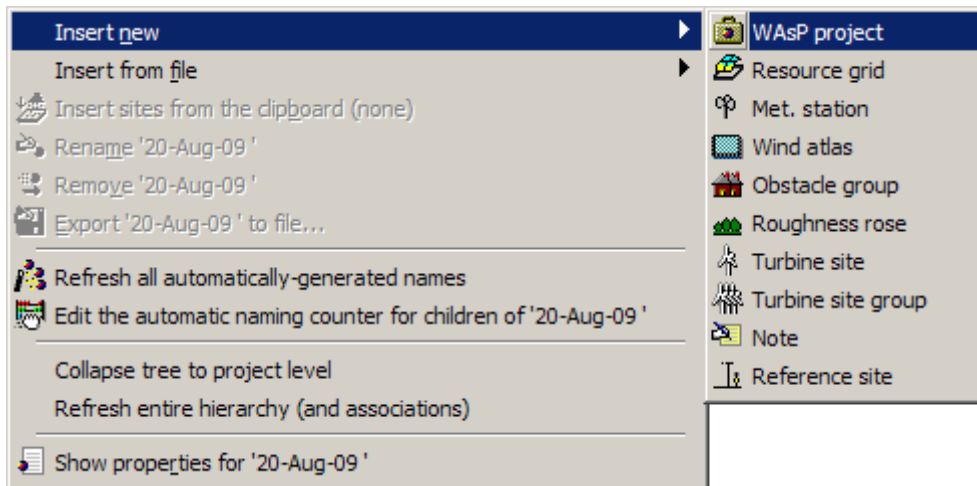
Insert new
Insert from file
Insert sites from the clipboard (none)
Rename '20-Aug-09 '
Remove '20-Aug-09 '
Export '20-Aug-09 ' to file...
Refresh all automatically-generated names
Edit the automatic naming counter for children of '20-Aug-09 '
Collapse tree to project level
Refresh entire hierarchy (and associations)
Show properties for '20-Aug-09 '

WAsP project
Resource grid
Met. station
Wind atlas
Obstacle group
Roughness rose
Turbine site
Turbine site group
Note
Reference site